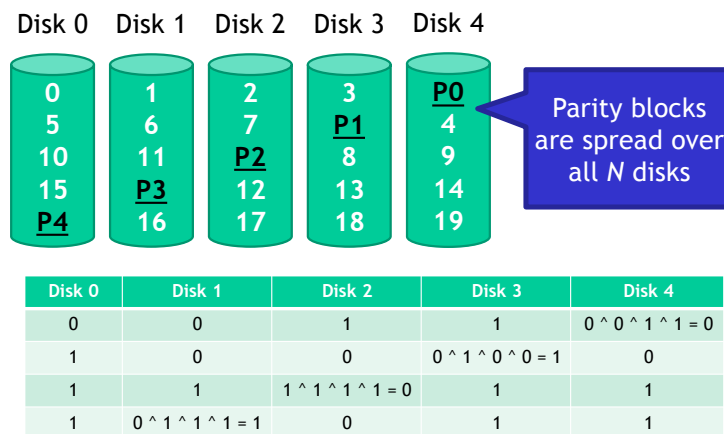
Disk 0 Disk 1 Disk 2 Disk 3 Disk 4

0
5
10
15
P4

1
6
11
P3
16

2
7
P2
12
17

3
P1
8
13
18

P0
4
9
14
19

Parity blocks are spread over all *N* disks

| Disk 0 | Disk 1 | Disk 2 | Disk 3 | Disk 4 |
|---|---|---|---|---|
| 0 | 0 | 1 | 1 | 0 ^ 0 ^ 1 ^ 1 = 0 |
| 1 | 0 | 0 | 0 ^ 1 ^ 0 ^ 0 = 1 | 0 |
| 1 | 1 | 1 ^ 1 ^ 1 ^ 1 = 0 | 1 | 1 |
| 1 | 0 ^ 1 ^ 1 ^ 1 = 1 | 0 | 1 | 1 |